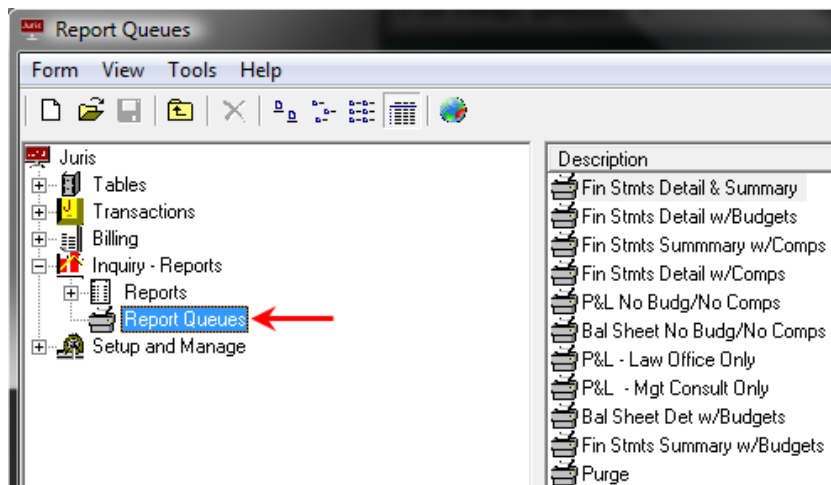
Report Queues

Form View Tools Help

Juris
Tables
Transactions
Billing
Inquiry - Reports
Reports
Report Queues
Setup and Manage

Description
Fin Stmts Detail & Summary
Fin Stmts Detail w/Budgets
Fin Stmts Summmary w/Comps
Fin Stmts Detail w/Comps
P&L No Budg/No Comps
Bal Sheet No Budg/No Comps
P&L - Law Office Only
P&L - Mgt Consult Only
Bal Sheet Det w/Budgets
Fin Stmts Summary w/Budgets
Purge